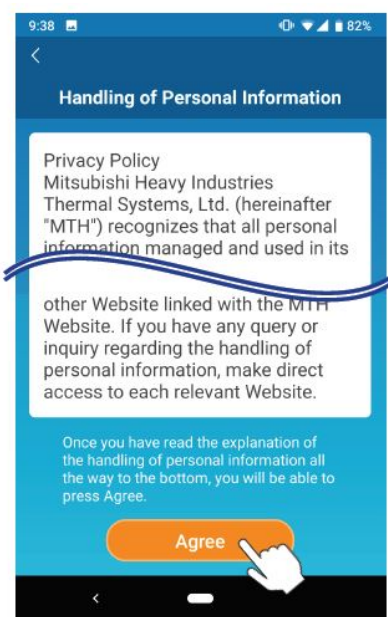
9:38 82%

<

Handling of Personal Information

Privacy Policy
Mitsubishi Heavy Industries Thermal Systems, Ltd. (hereinafter "MTH") recognizes that all personal information managed and used in its

other Website linked with the MTH Website. If you have any query or inquiry regarding the handling of personal information, make direct access to each relevant Website.

Once you have read the explanation of the handling of personal information all the way to the bottom, you will be able to press Agree.

Agree